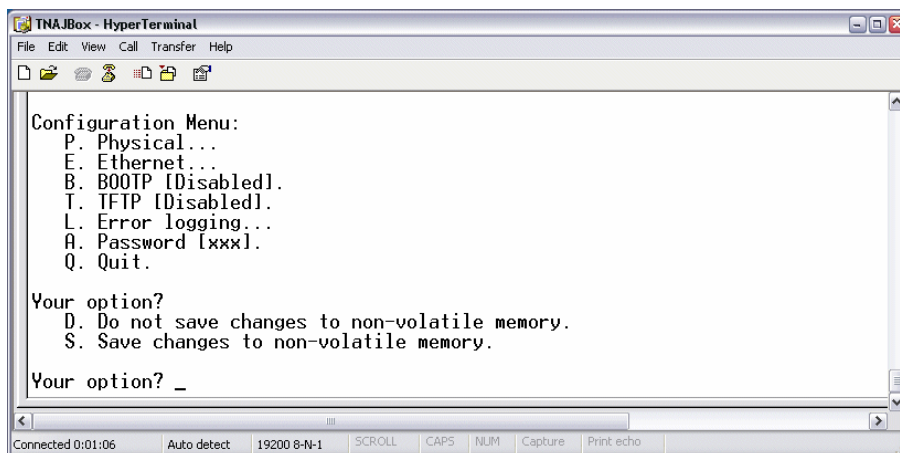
TNAJBox - HyperTerminal

File Edit View Call Transfer Help

Configuration Menu:
P. Physical...
E. Ethernet...
B. BOOTP [Disabled].
T. TFTP [Disabled].
L. Error logging...
A. Password [xxx].
Q. Quit.

Your option?
D. Do not save changes to non-volatile memory.
S. Save changes to non-volatile memory.

Your option? _

Connected 0:01:06 | Auto detect | 19200 8-N-1 | SCROLL | CAPS | NUM | Capture | Print echo